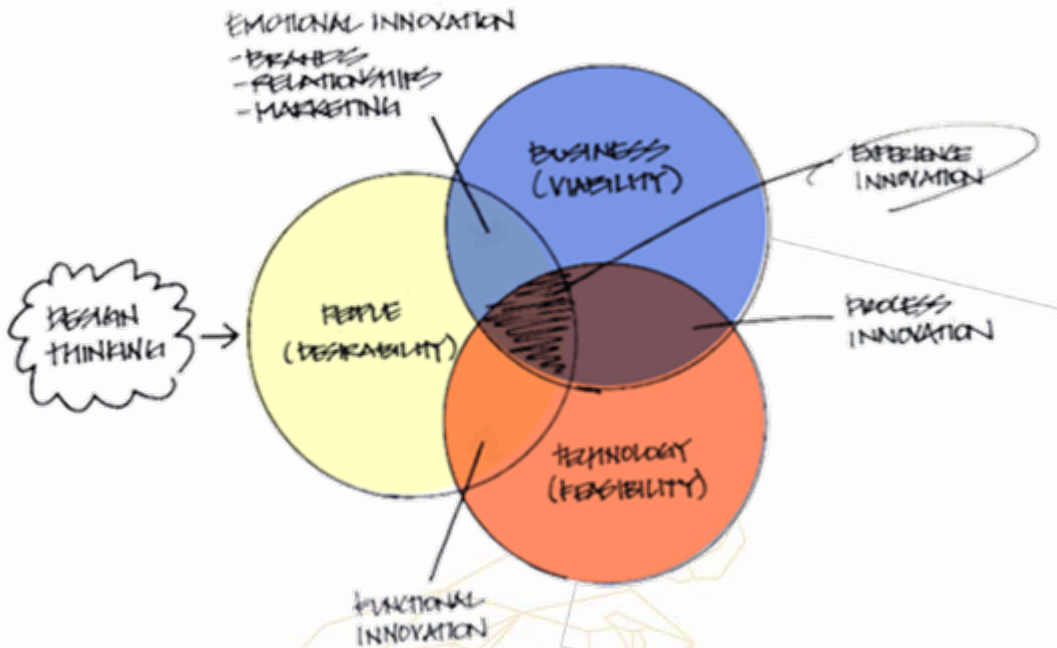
EMOTIONAL INNOVATION
- BRANDS
- RELATIONSHIPS
- MARKETING

BUSINESS (VIABILITY)

EXPERIENCE INNOVATION

DESIGN THINKING

PEOPLE (DESIRABILITY)

PROCESS INNOVATION

TECHNOLOGY (FEASIBILITY)

FUNCTIONAL INNOVATION